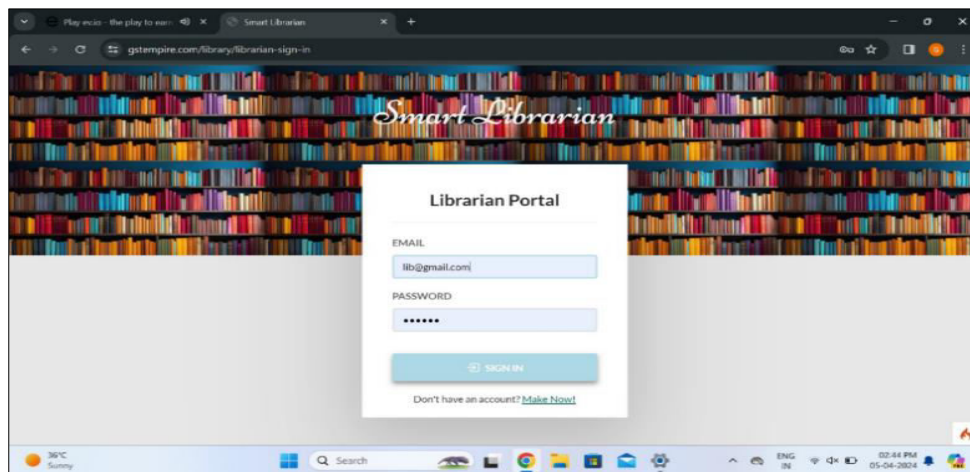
Play ecio - the play to earn
Smart Librarian
gstempire.com/library/librarian-sign-in

Smart Librarian

Librarian Portal

EMAIL
lib@gmail.com
PASSWORD
••••••

SIGN IN

Don't have an account? Make Now!

36°C
Sunny
Search
ENG
IN
02:44 PM
05-04-2024